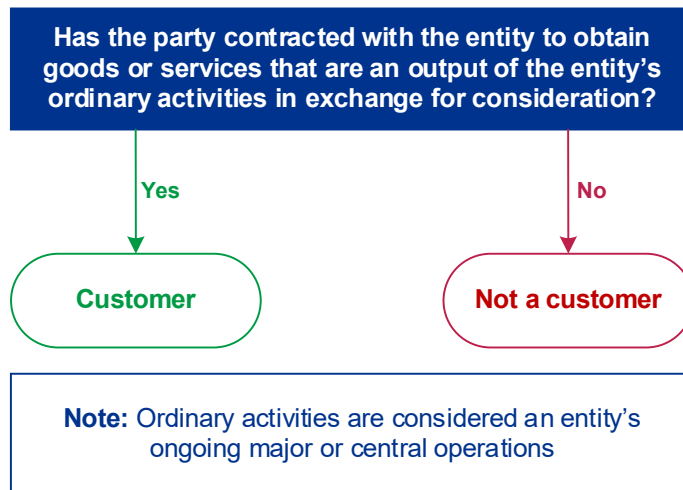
Has the party contracted with the entity to obtain goods or services that are an output of the entity's ordinary activities in exchange for consideration?

Yes

No

Customer

Not a customer

Note: Ordinary activities are considered an entity's ongoing major or central operations